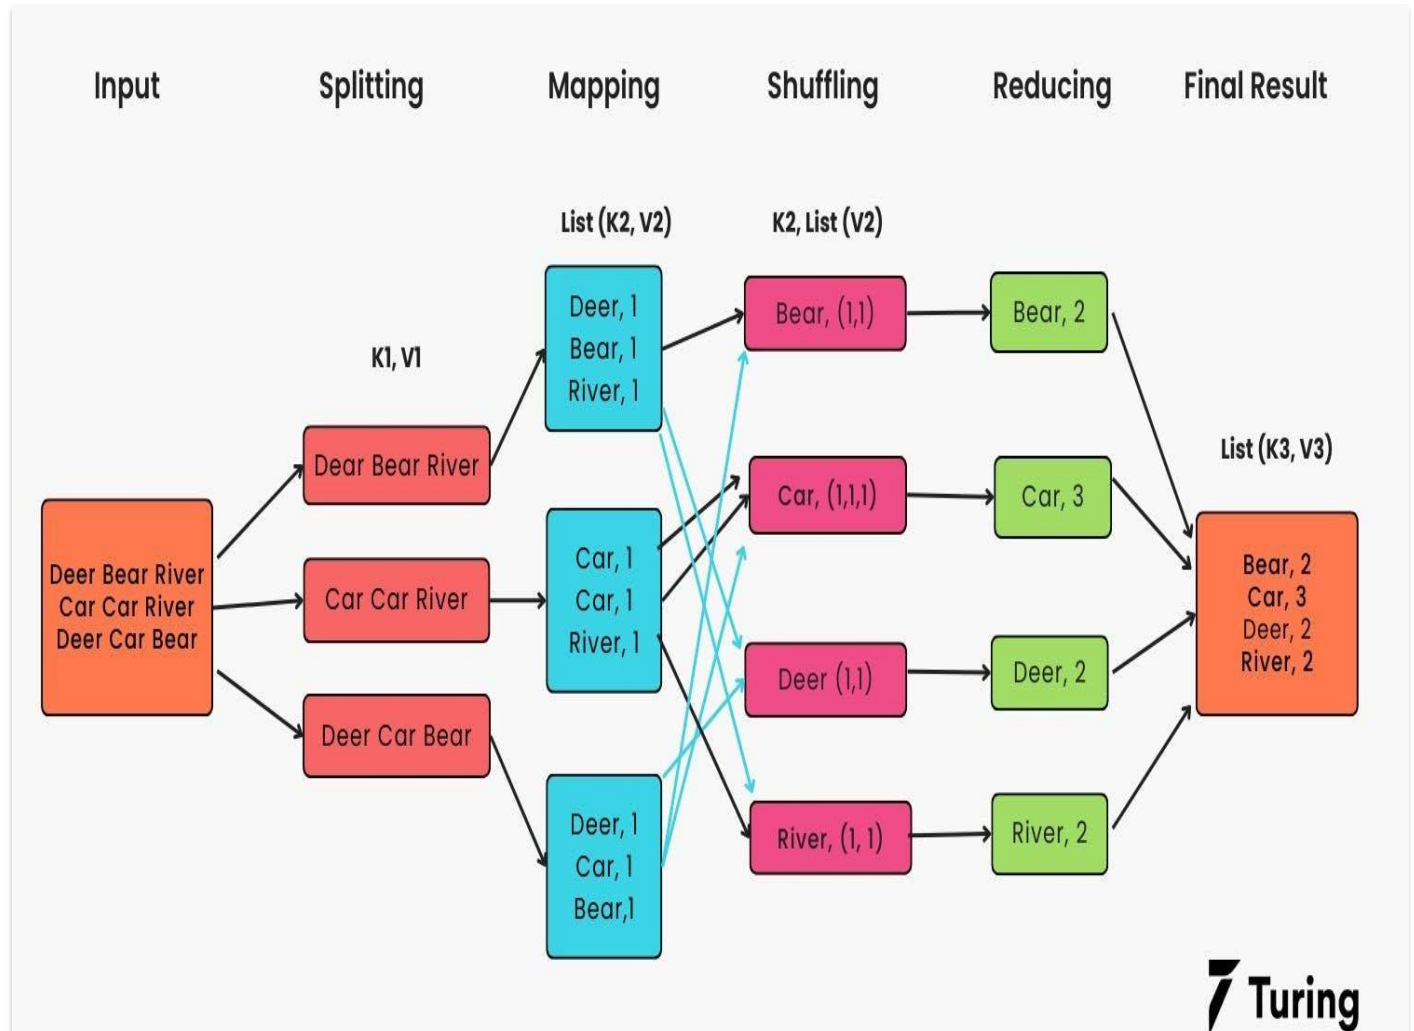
Input

Splitting

Mapping

Shuffling

Reducing

Final Result

List (K2, V2)

K2, List (V2)

K1, V1

Deer Bear River
Car Car River
Deer Car Bear

Dear Bear River

Car Car River

Deer Car Bear

Deer, 1
Bear, 1
River, 1

Car, 1
Car, 1
River, 1

Deer, 1
Car, 1
Bear,1

Bear, (1,1)

Car, (1,1,1)

Deer (1,1)

River, (1, 1)

Bear, 2

Car, 3

Deer, 2

River, 2

List (K3, V3)

Bear, 2
Car, 3
Deer, 2
River, 2

Turing